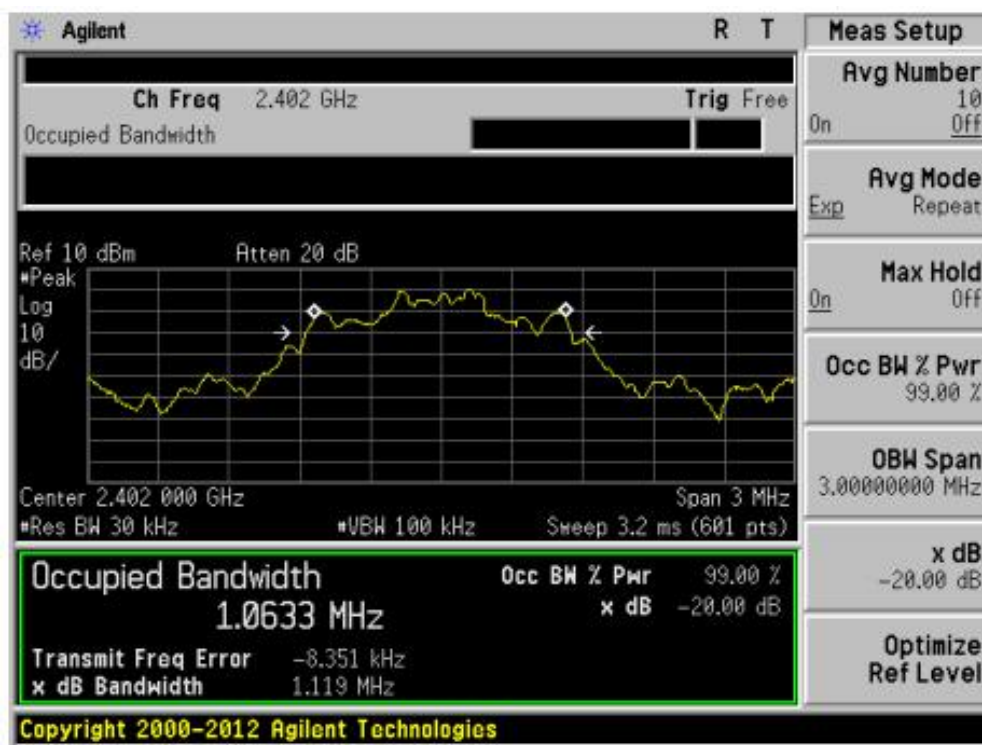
Agilent R T
Ch Freq 2.402 GHz Trig Free
Occupied Bandwidth

Ref 10 dBm Atten 20 dB
#Peak
Log
10
dB/

Center 2.402 000 GHz Span 3 MHz
#Res BW 30 kHz #VBW 100 kHz Sweep 3.2 ms (601 pts)

Occupied Bandwidth
1.0633 MHz
Occ BW % Pwr 99.00 %
x dB -20.00 dB
Transmit Freq Error -8.351 kHz
x dB Bandwidth 1.119 MHz

Copyright 2000-2012 Agilent Technologies

Meas Setup
Avg Number
10
On Off
Avg Mode
Exp Repeat
Max Hold
On Off
Occ BW % Pwr
99.00 %
OBW Span
3.00000000 MHz
x dB
-20.00 dB
Optimize
Ref Level